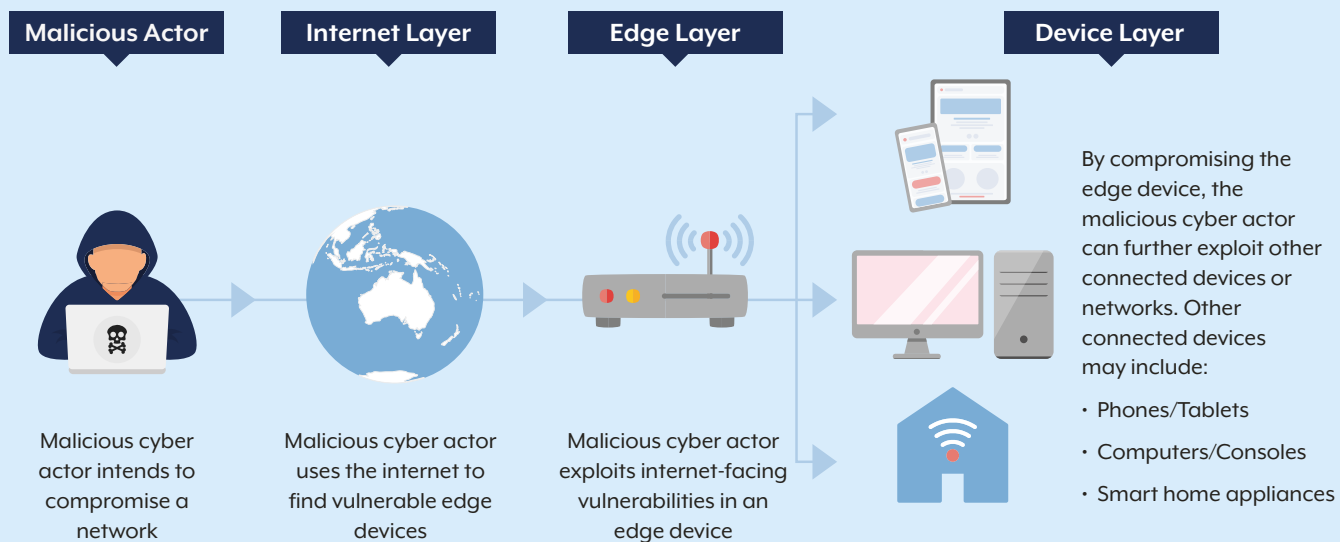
Malicious Actor

Internet Layer

Edge Layer

Device Layer

By compromising the edge device, the malicious cyber actor can further exploit other connected devices or networks. Other connected devices may include:

• Phones/Tablets

• Computers/Consoles

• Smart home appliances

Malicious cyber actor intends to compromise a network

Malicious cyber actor uses the internet to find vulnerable edge devices

Malicious cyber actor exploits internet-facing vulnerabilities in an edge device